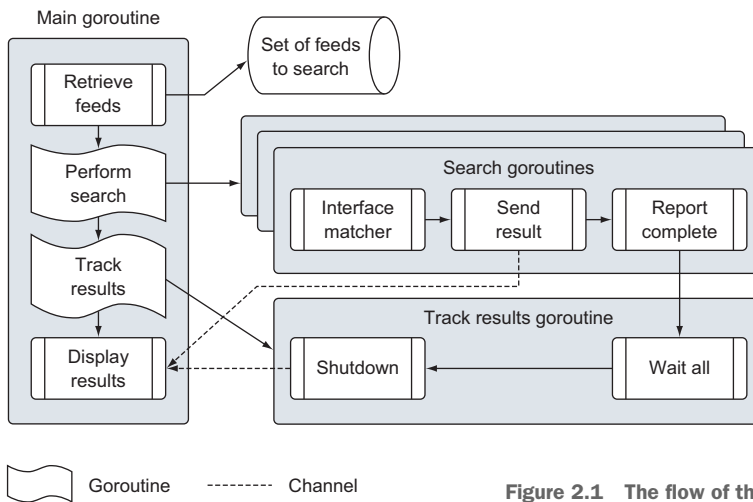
Main goroutine

Retrieve feeds

Set of feeds to search

Perform search

Search goroutines

Interface matcher

Send result

Report complete

Track results

Track results goroutine

Display results

Shutdown

Wait all

Goroutine

Channel

Figure 2.1 The flow of th